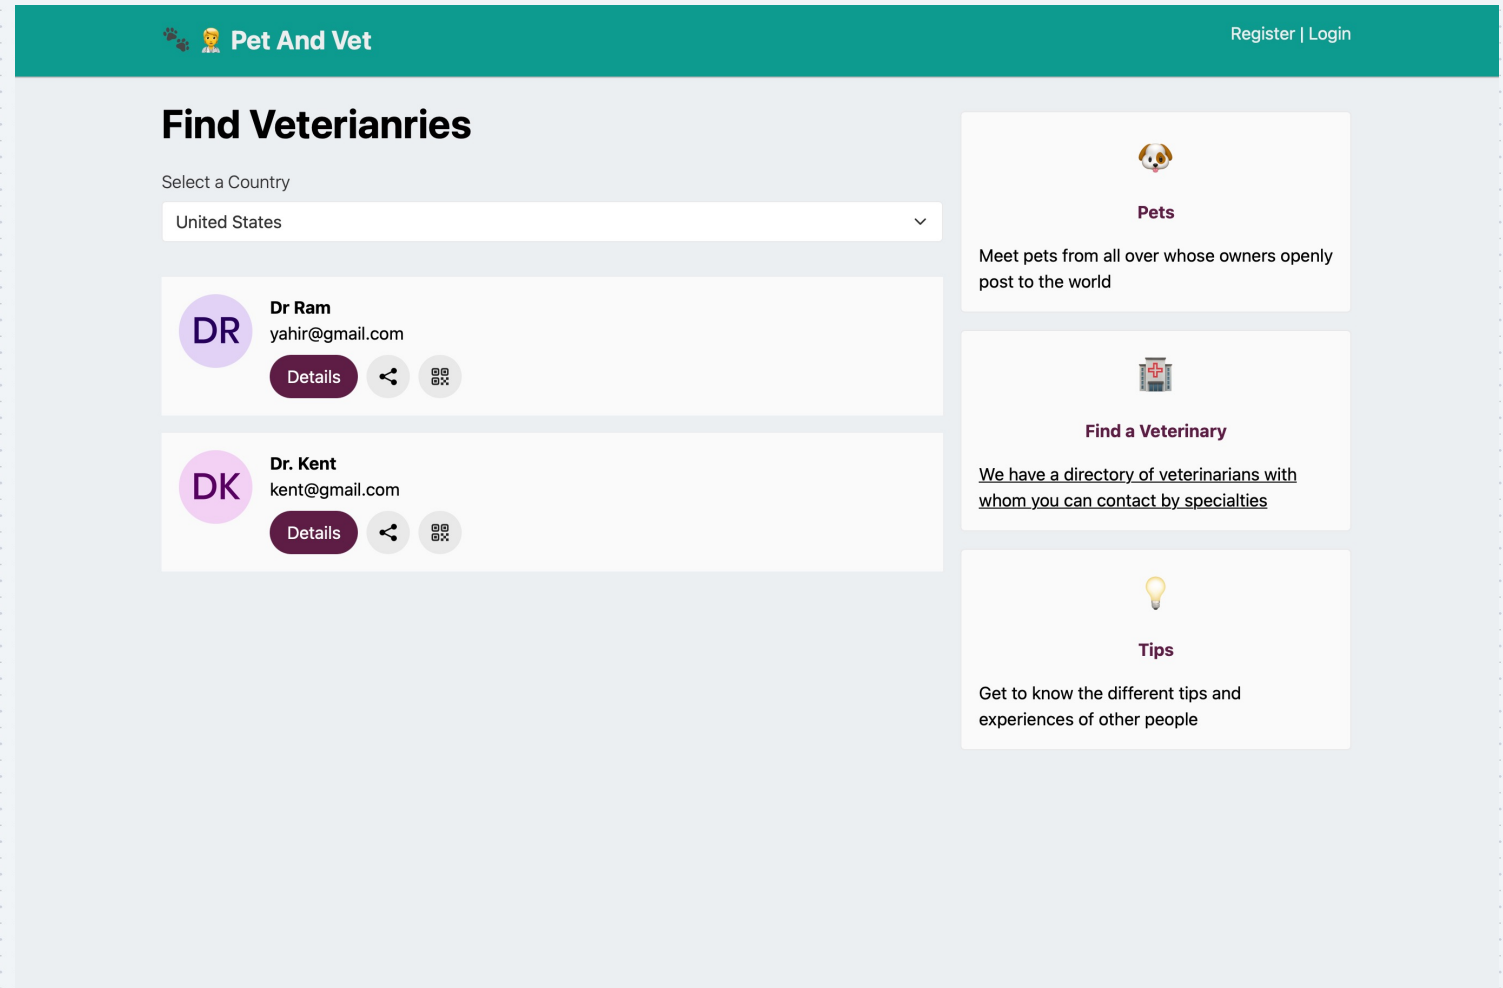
Pet And Vet

Register | Login

Find Veterianries

Select a Country

United States

DR
Dr Ram
yahir@gmail.com
Details

DK
Dr. Kent
kent@gmail.com
Details

Pets

Meet pets from all over whose owners openly post to the world

Find a Veterinary

We have a directory of veterinarians with whom you can contact by specialties

Tips

Get to know the different tips and experiences of other people